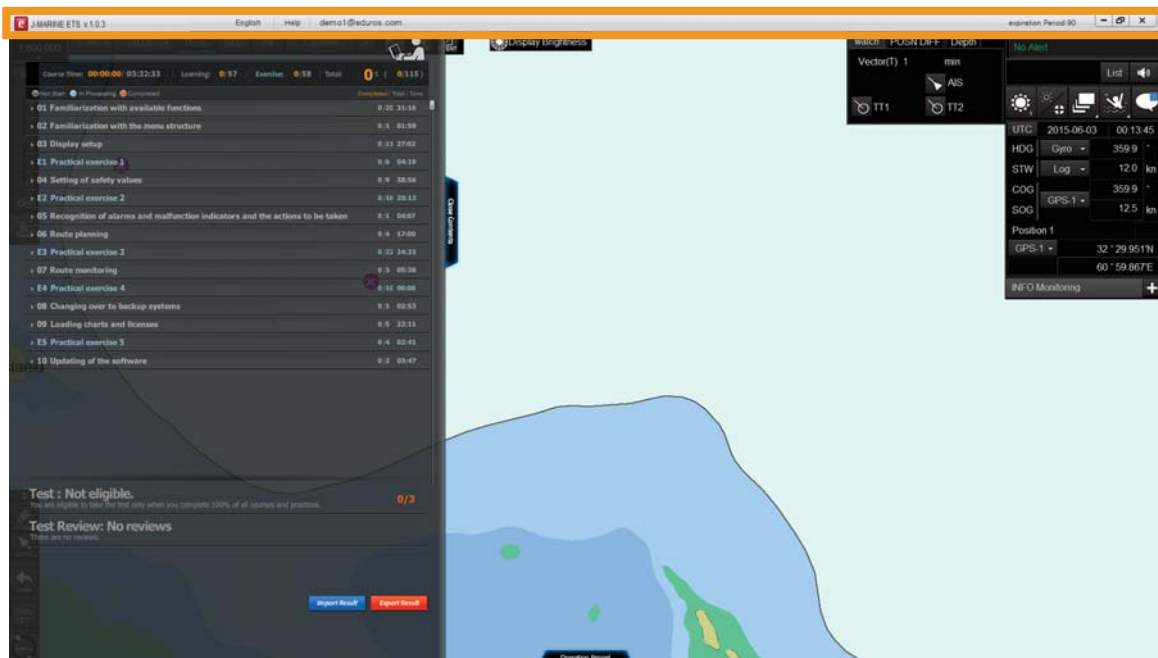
J-MARINE ETS v.1.0.3 English Help demo1@eduros.com expiration Period:90

Display Brightness

Watch POSN DIFF Depth

Vector(T) 1 min

AIS

TT1 TT2

No Alert

List

UTC 2015-06-03 00:13:45

HDG Gyro 359.9 °

STW Log 12.0 kn

COG 359.9 °

GPS-1

SOG 12.5 kn

Position 1

GPS-1 32 ° 29.951'N

60 ° 59.867'E

INFO Monitoring

Course Time: 00:00:00/ 03:32:33 Learning: 0/57 Exercise: 0/58 Total: 0 ( 0/115)

Not Start In Processing Completed Completed / Total / Time

› 01 Familiarization with available functions 0/20 31:16

› 02 Familiarization with the menu structure 0/1 01:59

› 03 Display setup 0/11 27:02

› E1 Practical exercise 1 0/6 04:19

› 04 Setting of safety values 0/9 38:56

› E2 Practical exercise 2 0/10 20:13

› 05 Recognition of alarms and malfunction indicators and the actions to be taken 0/1 04:07

› 06 Route planning 0/4 17:00

› E3 Practical exercise 3 0/22 34:23

› 07 Route monitoring 0/3 05:38

› E4 Practical exercise 4 0/10 06:08

› 08 Changing over to backup systems 0/1 02:53

› 09 Loading charts and licenses 0/5 22:11

› E5 Practical exercise 5 0/4 03:41

› 10 Updating of the software 0/2 03:47

Close Contents

Test : Not eligible.
You are eligible to take the test only when you complete 100% of all courses and practices.

0/3

Test Review: No reviews
There are no reviews.

Import Result Export Result

Operation Panel